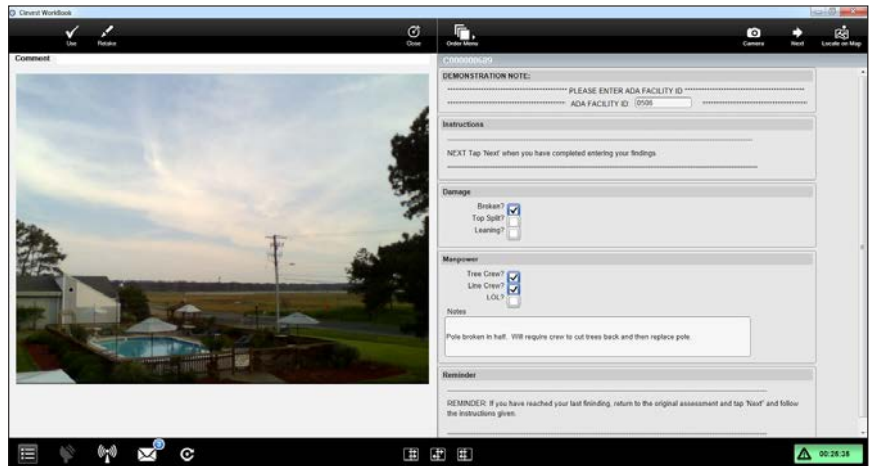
Clevest WorkBook

Use
Retake
Close
Order Menu
Camera
Next
Locate on Map

Comment

C000000689

DEMONSTRATION NOTE:

****************************** PLEASE ENTER ADA FACILITY ID ******************************

****************************** ADA FACILITY ID: 0506 ******************************

Instructions

NEXT Tap 'Next' when you have completed entering your findings.

Damage

Broken?
Top Split?
Leaning?

Manpower

Tree Crew?
Line Crew?
LOL?

Notes

Pole broken in half. Will require crew to cut trees back and then replace pole.

Reminder

REMINDER: If you have reached your last fininding, return to the original assessment and tap 'Next' and follow the instructions given.

00:26:35